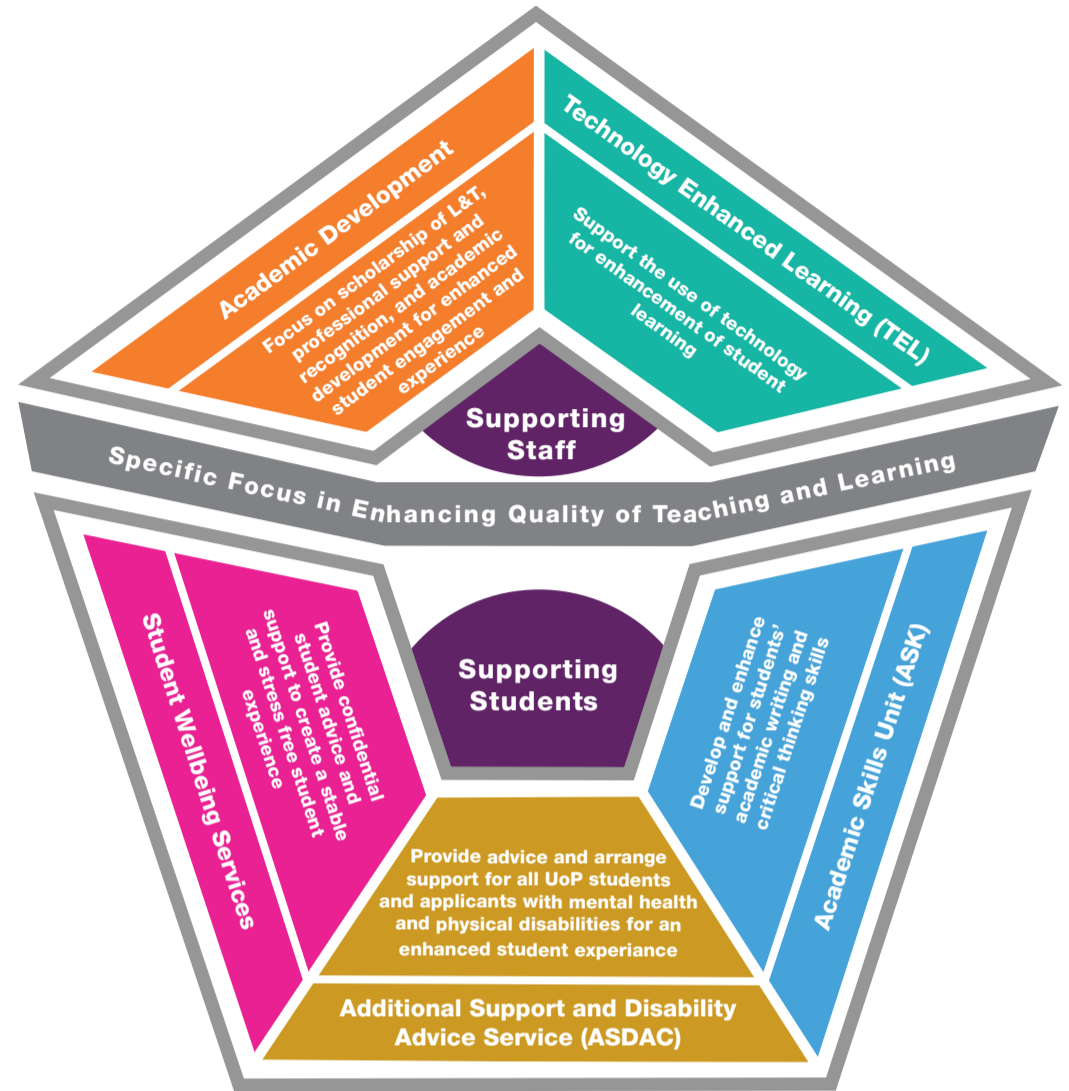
Academic Development

Focus on scholarship of L&T, professional support and recognition, and academic development for enhanced student engagement and experience

Technology Enhanced Learning (TEL)

Support the use of technology for enhancement of student learning

Supporting Staff

Specific Focus in Enhancing Quality of Teaching and Learning

Supporting Students

Student Wellbeing Services

Provide confidential student advice and support to create a stable and stress free student experience

Academic Skills Unit (ASK)

Develop and enhance support for students' academic writing and critical thinking skills

Provide advice and arrange support for all UoP students and applicants with mental health and physical disabilities for an enhanced student experiance

Additional Support and Disability Advice Service (ASDAC)